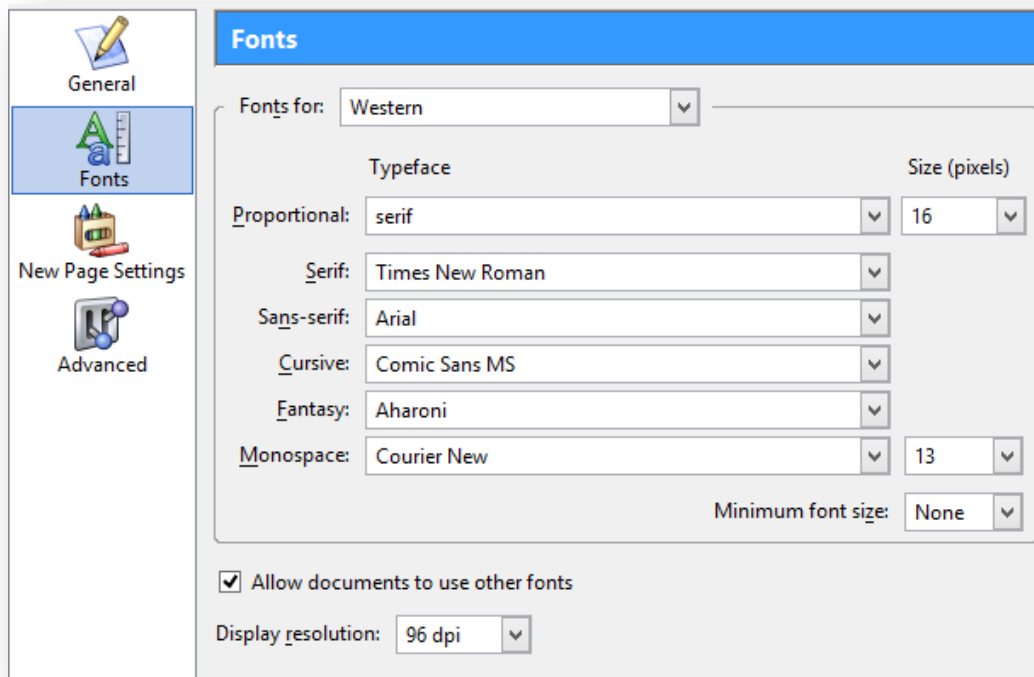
General
Fonts
New Page Settings
Advanced

Fonts

Fonts for: Western

Typeface
Size (pixels)

Proportional: serif 16

Serif: Times New Roman
Sans-serif: Arial
Cursive: Comic Sans MS
Fantasy: Aharoni
Monospace: Courier New 13

Minimum font size: None

Allow documents to use other fonts

Display resolution: 96 dpi